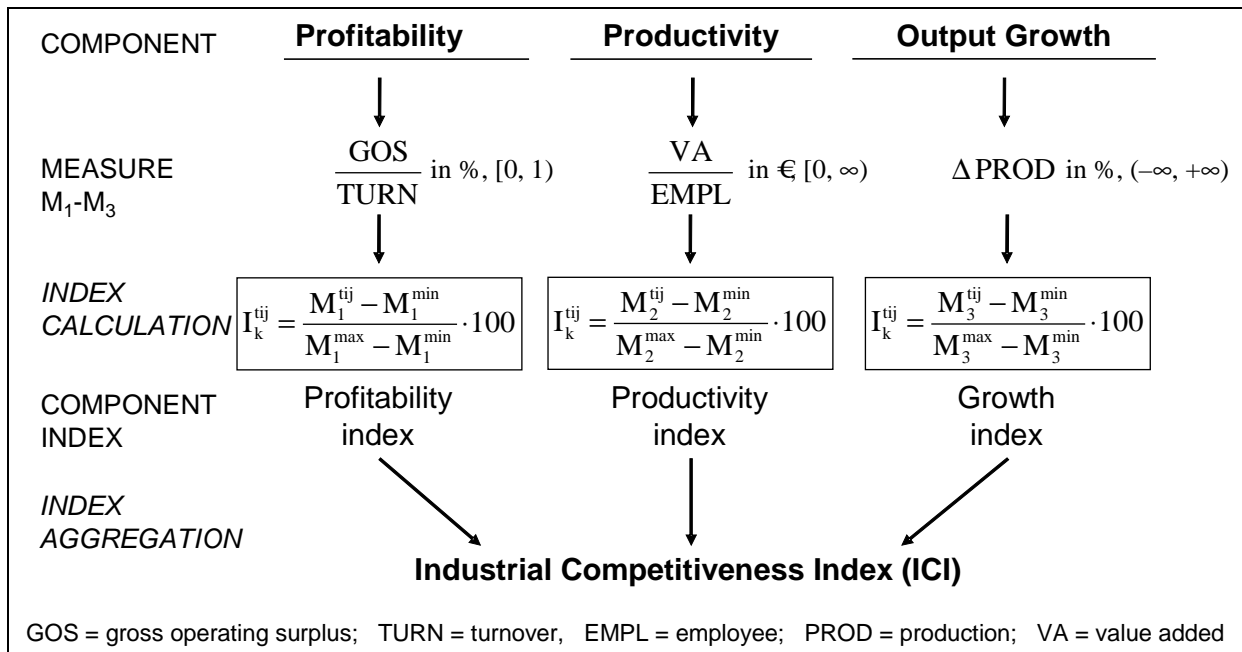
COMPONENT

Profitability

Productivity

Output Growth

MEASURE $M_1$-$M_3$

$\frac{GOS}{TURN}$ in %, [0, 1)

$\frac{VA}{EMPL}$ in €, [0, ∞)

$\Delta PROD$ in %, (–∞, +∞)

*INDEX CALCULATION*

$I_k^{tij} = \frac{M_1^{tij} - M_1^{min}}{M_1^{max} - M_1^{min}} \cdot 100$

$I_k^{tij} = \frac{M_2^{tij} - M_2^{min}}{M_2^{max} - M_2^{min}} \cdot 100$

$I_k^{tij} = \frac{M_3^{tij} - M_3^{min}}{M_3^{max} - M_3^{min}} \cdot 100$

COMPONENT INDEX

Profitability index

Productivity index

Growth index

*INDEX AGGREGATION*

**Industrial Competitiveness Index (ICI)**

GOS = gross operating surplus; TURN = turnover, EMPL = employee; PROD = production; VA = value added